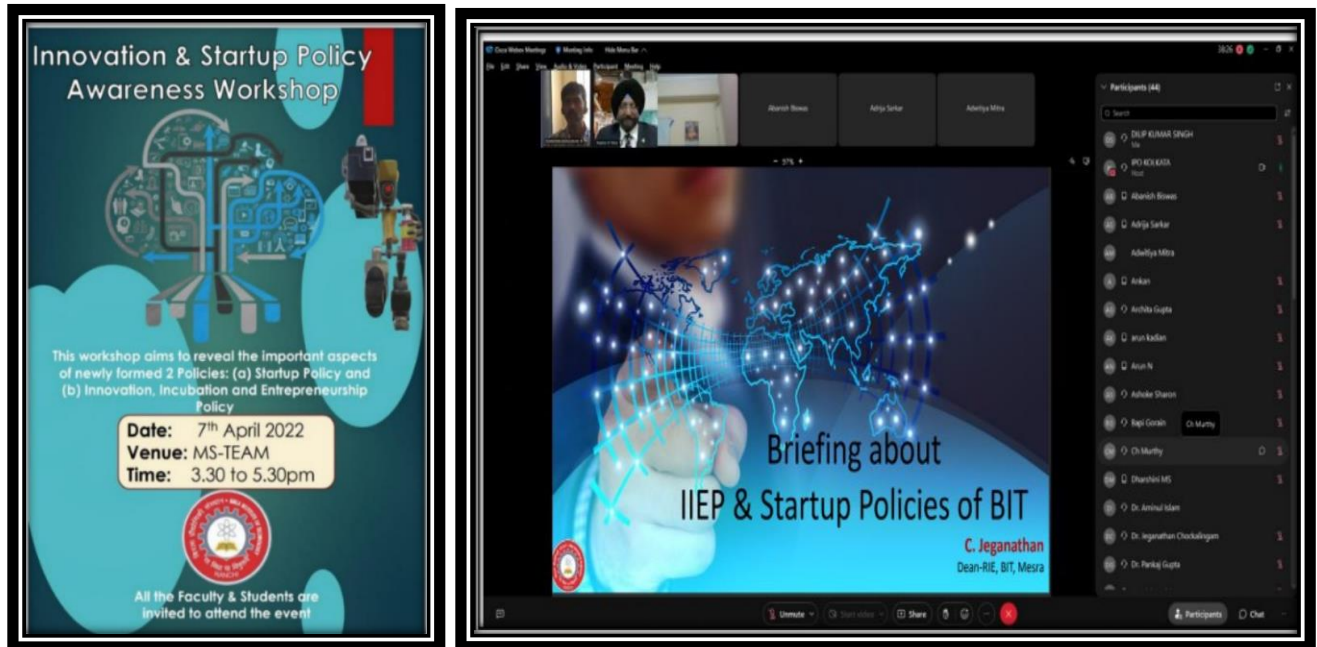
Innovation & Startup Policy Awareness Workshop

This workshop aims to reveal the important aspects of newly formed 2 Policies: (a) Startup Policy and (b) Innovation, Incubation and Entrepreneurship Policy

Date: 7th April 2022
Venue: MS-TEAM
Time: 3.30 to 5.30pm

RANCHI

All the Faculty & Students are invited to attend the event

Cisco Webex Meetings   Meeting Info   Hide Menu Bar

File Edit Share View Audio & Video Participant Meeting Help

Abanish Biswas   Adrija Sarkar   Adwitiya Mitra

Participants (44)

Search

DILIP KUMAR SINGH
IPO KOLKATA
Host
Abanish Biswas
Adrija Sarkar
Adwitiya Mitra
Ankan
Archita Gupta
arun kadian
Arun N
Ashoke Sharon
Bapi Gorain
Ch Murthy
Ch Murthy
Dharshini MS
Dr. Aminul Islam
Dr. Jeganathan Chockalingam
Dr. Pankaj Gupta

Briefing about
IIEP & Startup Policies of BIT

C. Jeganathan
Dean-RIE, BIT, Mesra

Unmute   Start video   Share   Participants   Chat